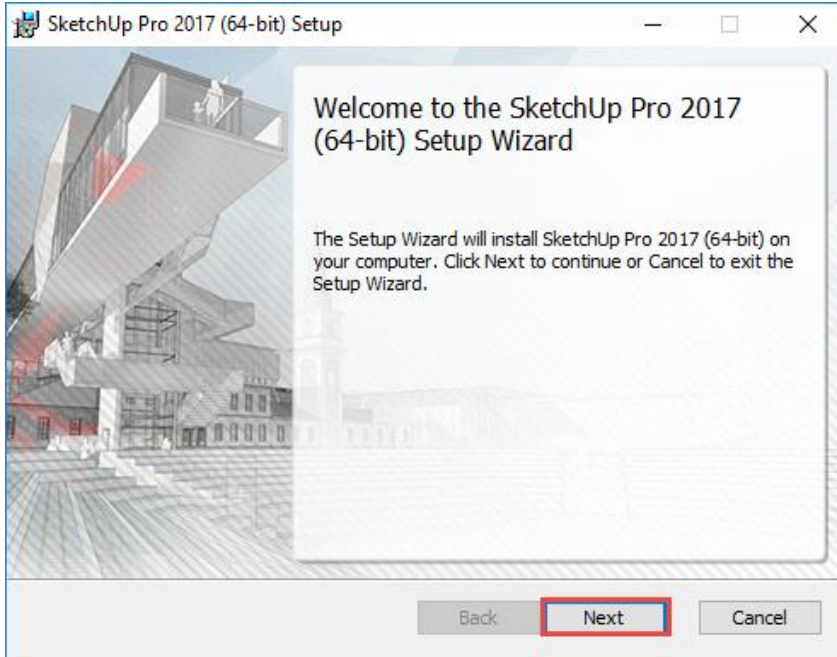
SketchUp Pro 2017 (64-bit) Setup

Welcome to the SketchUp Pro 2017 (64-bit) Setup Wizard

The Setup Wizard will install SketchUp Pro 2017 (64-bit) on your computer. Click Next to continue or Cancel to exit the Setup Wizard.

Back
Next
Cancel